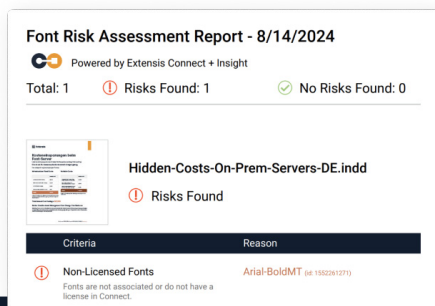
Font Risk Assessment Report - 8/14/2024

Powered by Extensis Connect + Insight

Total: 1 Risks Found: 1 No Risks Found: 0

Hidden-Costs-On-Prem-Servers-DE.indd

Risks Found

| Criteria | Reason |
|---|---|
| Non-Licensed Fonts<br>Fonts are not associated or do not have a license in Connect. | Arial-BoldMT (id: 1552261271) |